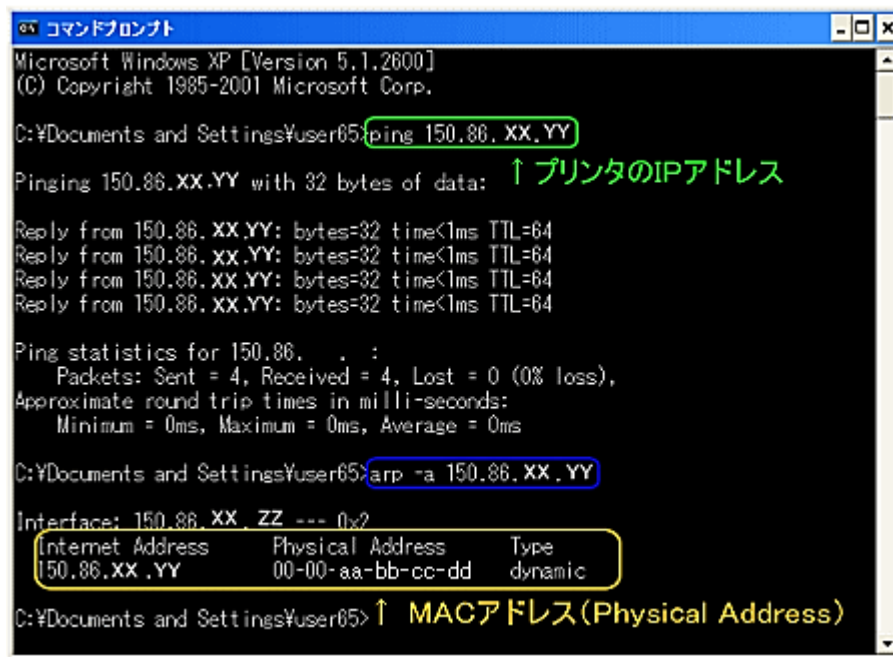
コマンドプロンプト

Microsoft Windows XP [Version 5.1.2600]
(C) Copyright 1985-2001 Microsoft Corp.

C:¥Documents and Settings¥user65>ping 150.86.XX.YY

↑ プリンタのIPアドレス

Pinging 150.86.XX.YY with 32 bytes of data:

Reply from 150.86.XX.YY: bytes=32 time<1ms TTL=64
Reply from 150.86.XX.YY: bytes=32 time<1ms TTL=64
Reply from 150.86.XX.YY: bytes=32 time<1ms TTL=64
Reply from 150.86.XX.YY: bytes=32 time<1ms TTL=64

Ping statistics for 150.86. . :
Packets: Sent = 4, Received = 4, Lost = 0 (0% loss),
Approximate round trip times in milli-seconds:
Minimum = 0ms, Maximum = 0ms, Average = 0ms

C:¥Documents and Settings¥user65>arp -a 150.86.XX.YY

Interface: 150.86.XX.ZZ --- 0x2
Internet Address Physical Address Type
150.86.XX.YY 00-00-aa-bb-cc-dd dynamic

C:¥Documents and Settings¥user65>↑ MACアドレス(Physical Address)